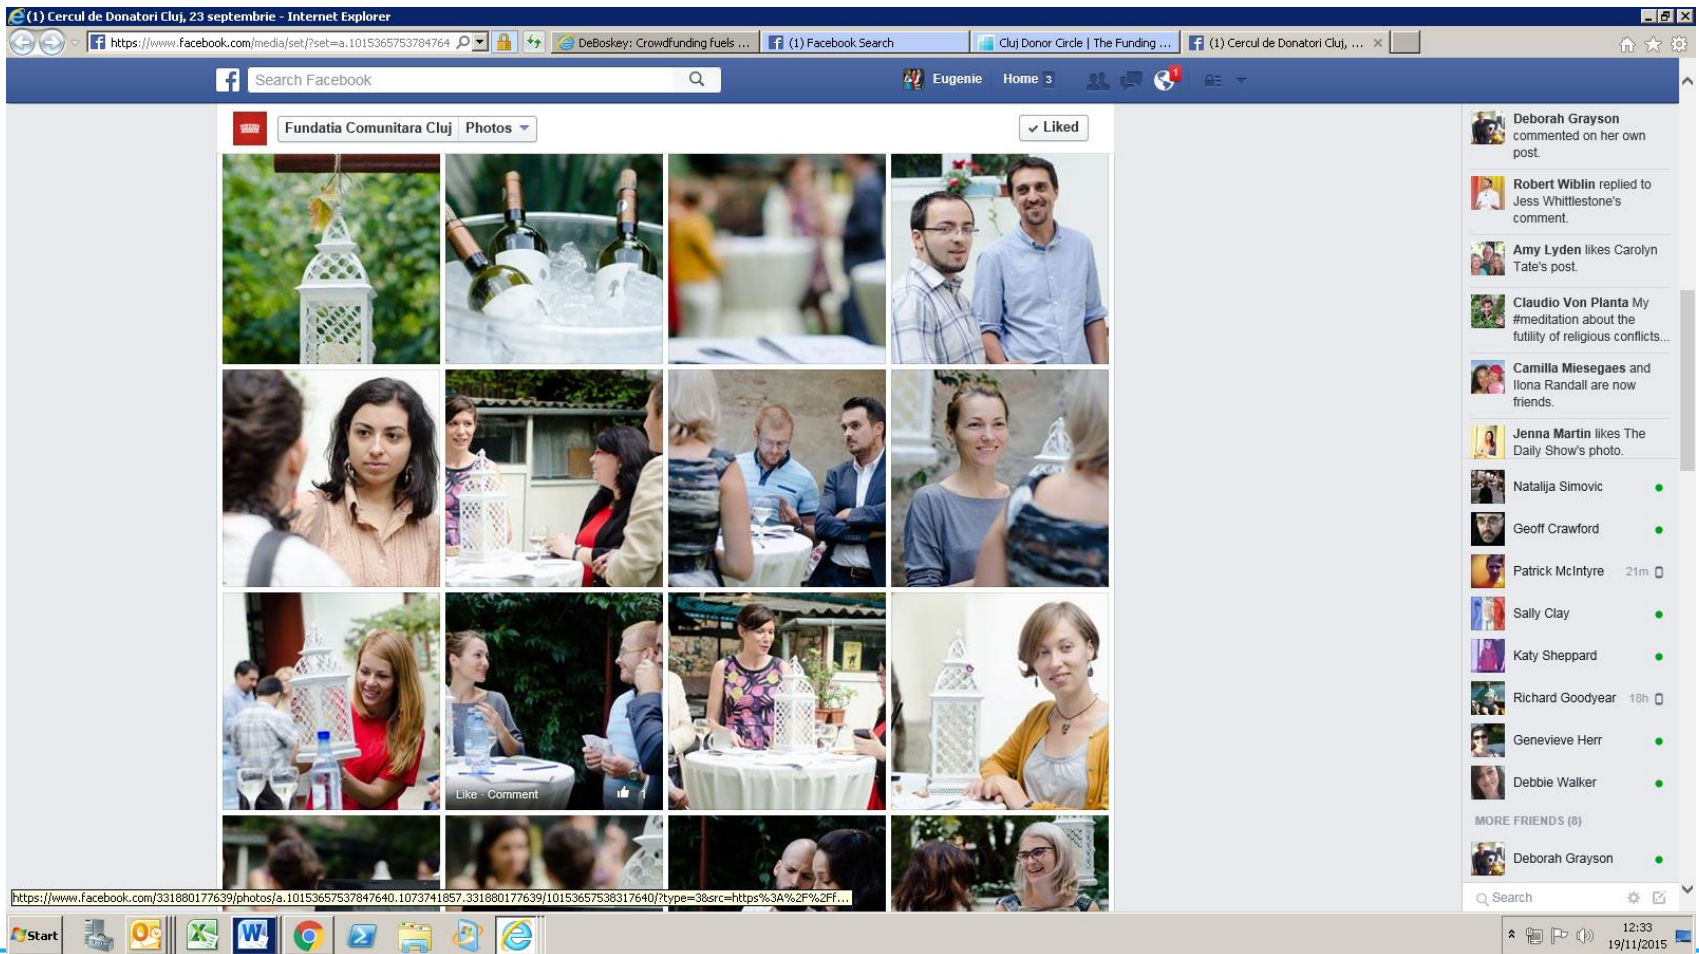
(1) Cercul de Donatori Cluj, 23 septembrie - Internet Explorer

https://www.facebook.com/media/set/?set=a.1015365753784764

DeBoskey: Crowdfunding fuels ...

(1) Facebook Search

Cluj Donor Circle | The Funding ...

(1) Cercul de Donatori Cluj, ...

Search Facebook

Eugenie Home 3

Fundatia Comunitara Cluj Photos

Liked

Like · Comment 1

Deborah Grayson commented on her own post.

Robert Wiblin replied to Jess Whittlestone's comment.

Amy Lyden likes Carolyn Tate's post.

Claudio Von Planta My #meditation about the futility of religious conflicts...

Camilla Miesegaes and Ilona Randall are now friends.

Jenna Martin likes The Daily Show's photo.

Natalija Simovic

Geoff Crawford

Patrick McIntyre 21m

Sally Clay

Katy Sheppard

Richard Goodyear 18h

Genevieve Herr

Debbie Walker

MORE FRIENDS (8)

Deborah Grayson

Search

https://www.facebook.com/331880177639/photos/a.10153657537847640.1073741857.331880177639/10153657538317640/?type=3&src=https%3A%2F%2Ff...

Start

12:33
19/11/2015